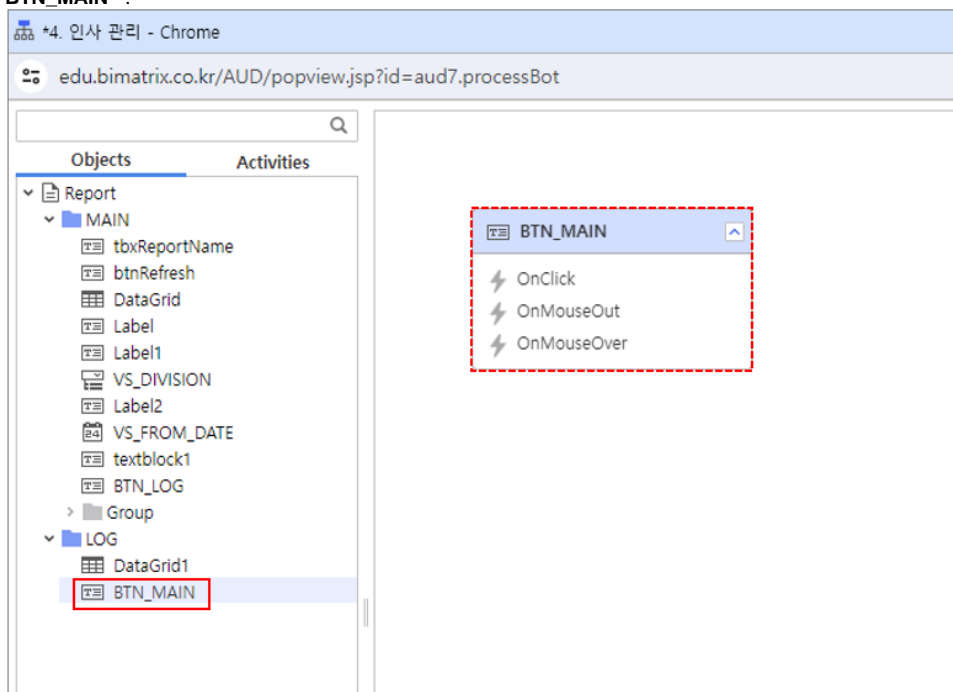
BTN_MAIN".

*4. 인사 관리 - Chrome

edu.bimatrix.co.kr/AUD/popview.jsp?id=aud7.processBot

Objects

Activities

Report
MAIN
tbxReportName
btnRefresh
DataGrid
Label
Label1
VS_DIVISION
Label2
VS_FROM_DATE
textblock1
BTN_LOG
Group
LOG
DataGrid1
BTN_MAIN

BTN_MAIN
OnClick
OnMouseOut
OnMouseOver